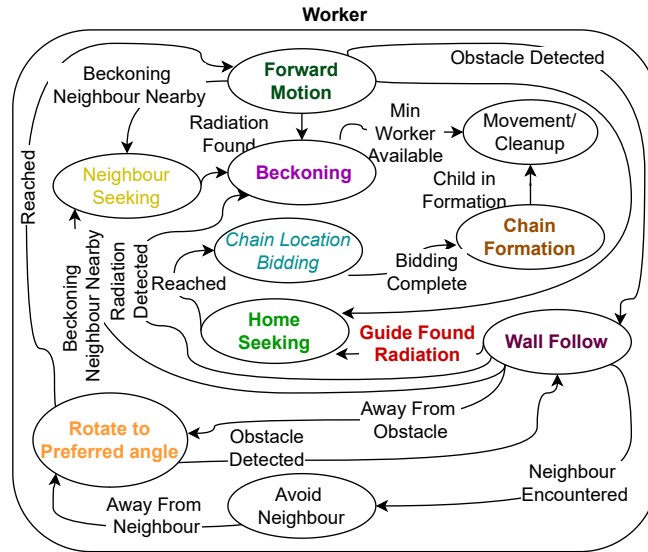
Worker

Forward Motion

Obstacle Detected

Beckoning Neighbour Nearby

Radiation Found

Min Worker Available

Movement/ Cleanup

Reached

Neighbour Seeking

Beckoning

Child in Formation

Chain Location Bidding

Chain Formation

Beckoning Neighbour Nearby

Radiation Detected

Reached

Bidding Complete

Home Seeking

Guide Found Radiation

Wall Follow

Away From Obstacle

Rotate to Preferred angle

Obstacle Detected

Neighbour Encountered

Away From Neighbour

Avoid Neighbour